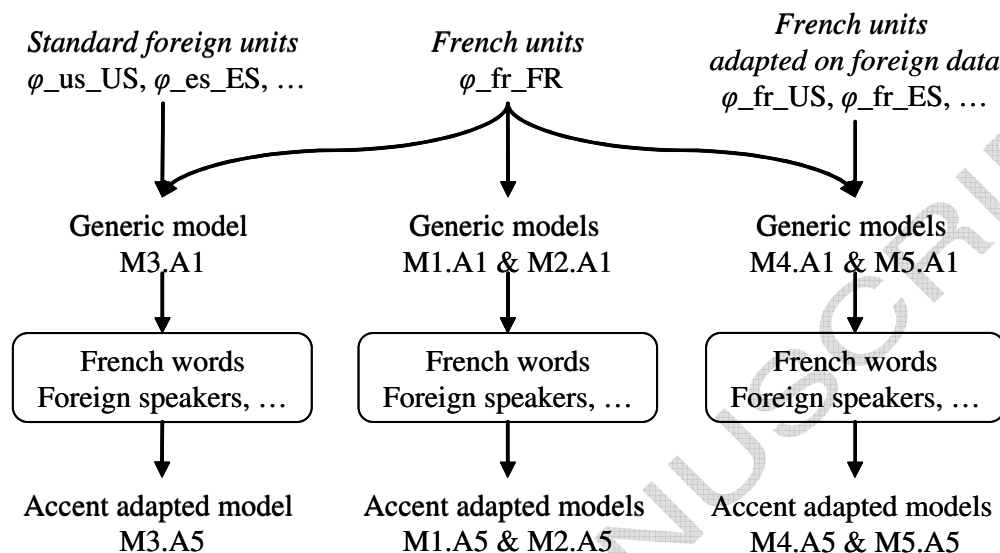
*Standard foreign units*
$\varphi$_us_US, $\varphi$_es_ES, …

*French units*
$\varphi$_fr_FR

*French units adapted on foreign data*
$\varphi$_fr_US, $\varphi$_fr_ES, …

Generic model
M3.A1

Generic models
M1.A1 & M2.A1

Generic models
M4.A1 & M5.A1

French words
Foreign speakers, …

French words
Foreign speakers, …

French words
Foreign speakers, …

Accent adapted model
M3.A5

Accent adapted models
M1.A5 & M2.A5

Accent adapted models
M4.A5 & M5.A5

MANUSCRIPT